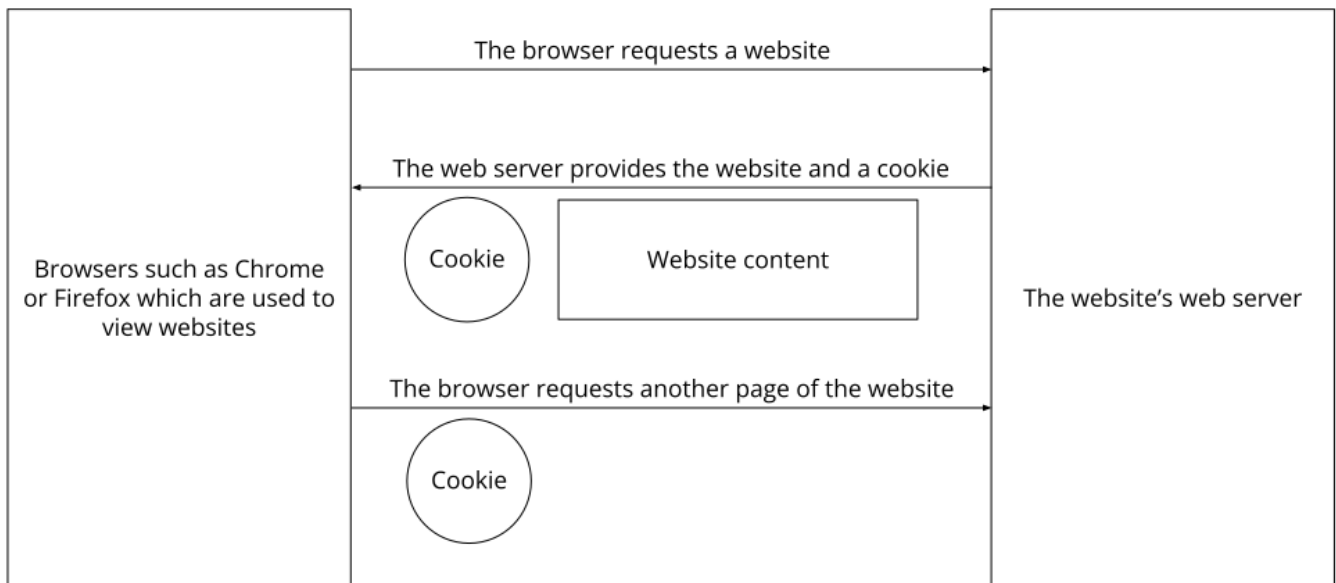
Browsers such as Chrome or Firefox which are used to view websites

The browser requests a website

The web server provides the website and a cookie

Cookie

Website content

The browser requests another page of the website

Cookie

The website’s web server